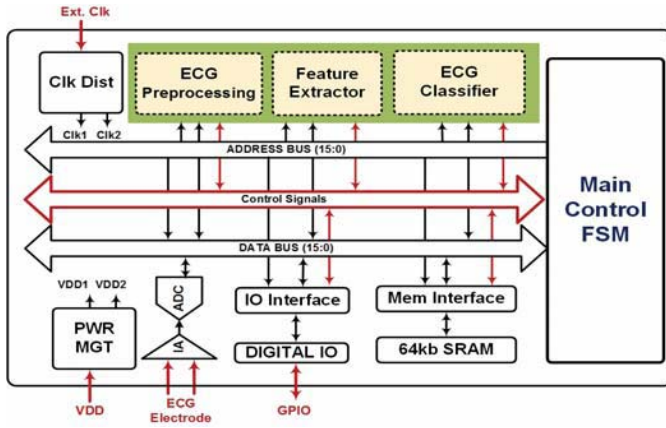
Ext. Clk

Clk Dist

Clk1 Clk2

ECG Preprocessing

Feature Extractor

ECG Classifier

Main Control FSM

ADDRESS BUS (15:0)

Control Signals

DATA BUS (15:0)

VDD1 VDD2

PWR MGT

ADC

IA

IO Interface

DIGITAL IO

Mem Interface

64kb SRAM

VDD

ECG Electrode

GPIO